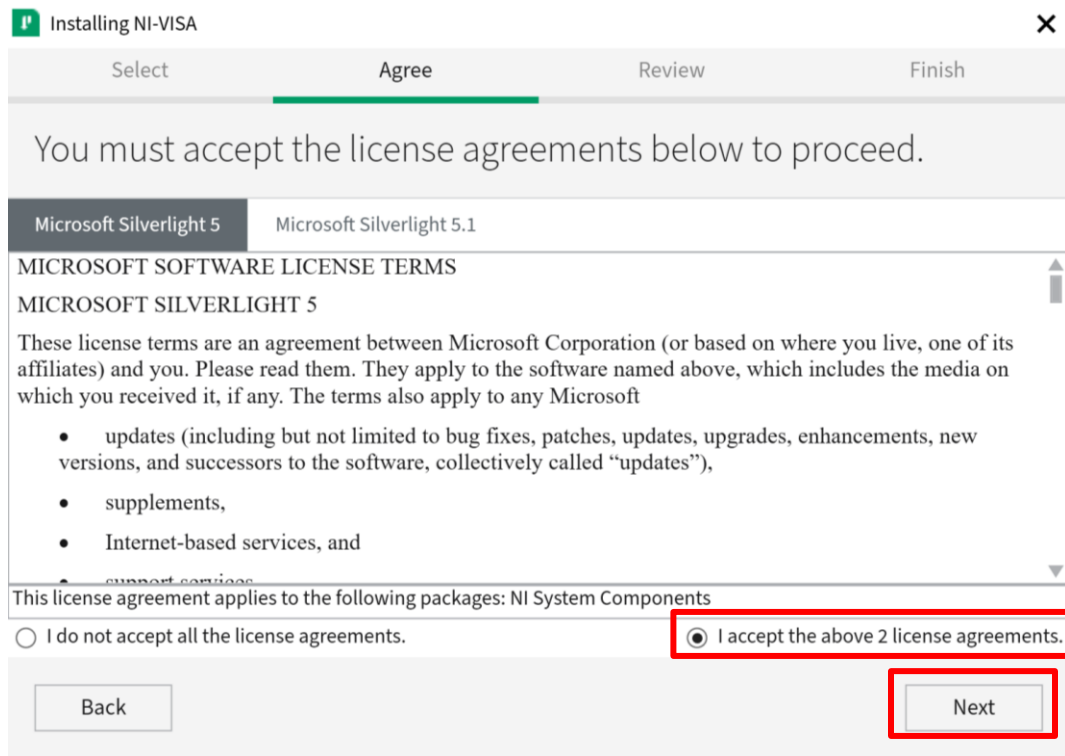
Installing NI-VISA

Select Agree Review Finish

You must accept the license agreements below to proceed.

Microsoft Silverlight 5 Microsoft Silverlight 5.1

MICROSOFT SOFTWARE LICENSE TERMS

MICROSOFT SILVERLIGHT 5

These license terms are an agreement between Microsoft Corporation (or based on where you live, one of its affiliates) and you. Please read them. They apply to the software named above, which includes the media on which you received it, if any. The terms also apply to any Microsoft

• updates (including but not limited to bug fixes, patches, updates, upgrades, enhancements, new versions, and successors to the software, collectively called "updates"),

• supplements,

• Internet-based services, and

• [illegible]

This license agreement applies to the following packages: NI System Components

I do not accept all the license agreements.

I accept the above 2 license agreements.

Back

Next